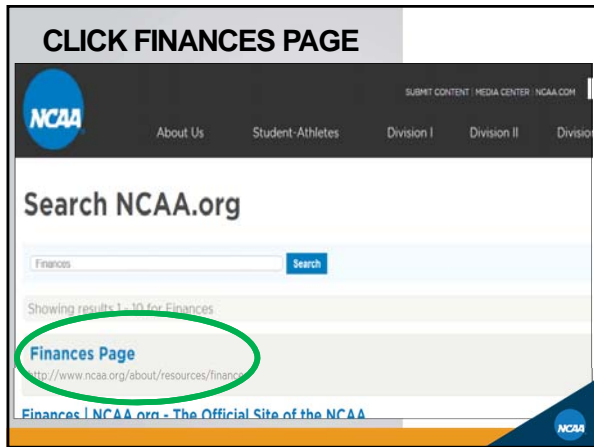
CLICK FINANCES PAGE

NCAA

SUBMIT CONTENT | MEDIA CENTER | NCAA.COM

About Us Student-Athletes Division I Division II Divisio

Search NCAA.org

Finances

Search

Showing results 1 - 10 for Finances

Finances Page

http://www.ncaa.org/about/resources/finance

Finances | NCAA.org - The Official Site of the NCAA

NCAA